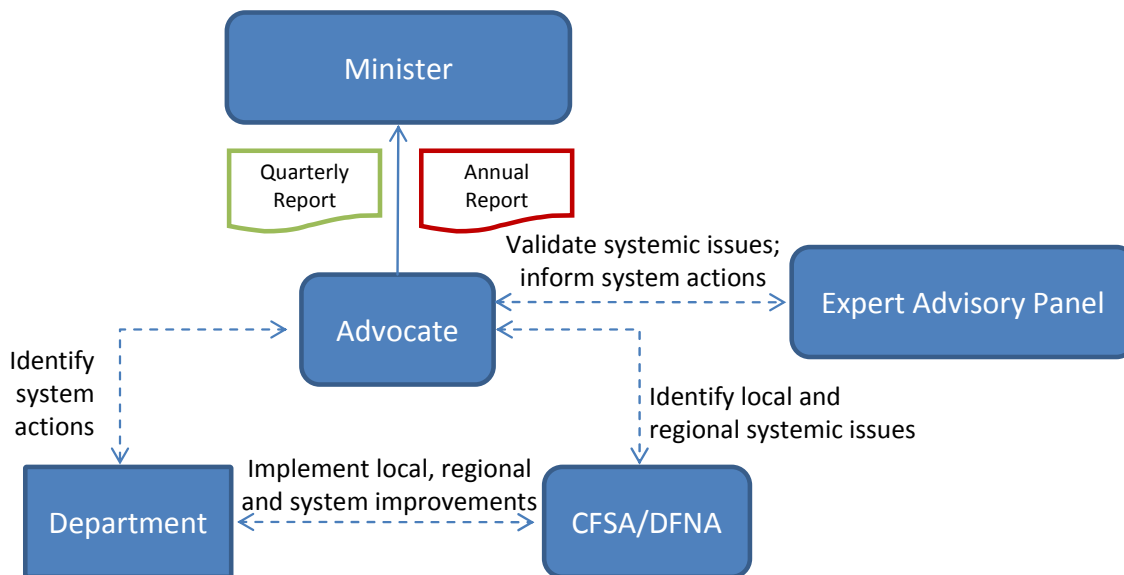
Minister

Quarterly Report

Annual Report

Validate systemic issues; inform system actions

Expert Advisory Panel

Advocate

Identify system actions

Identify local and regional systemic issues

Implement local, regional and system improvements

Department

CFSA/DFNA